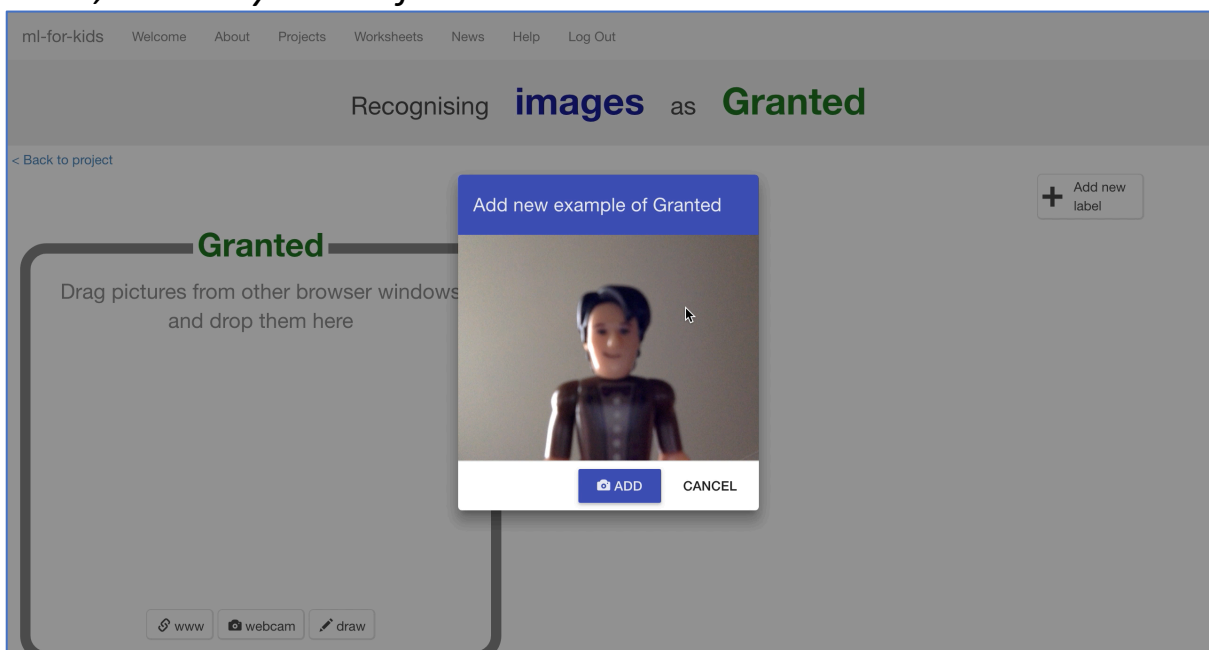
ml-for-kids Welcome About Projects Worksheets News Help Log Out

Recognising images as Granted

< Back to project

Add new label

Granted

Drag pictures from other browser windows and drop them here

www webcam draw

Add new example of Granted

ADD CANCEL